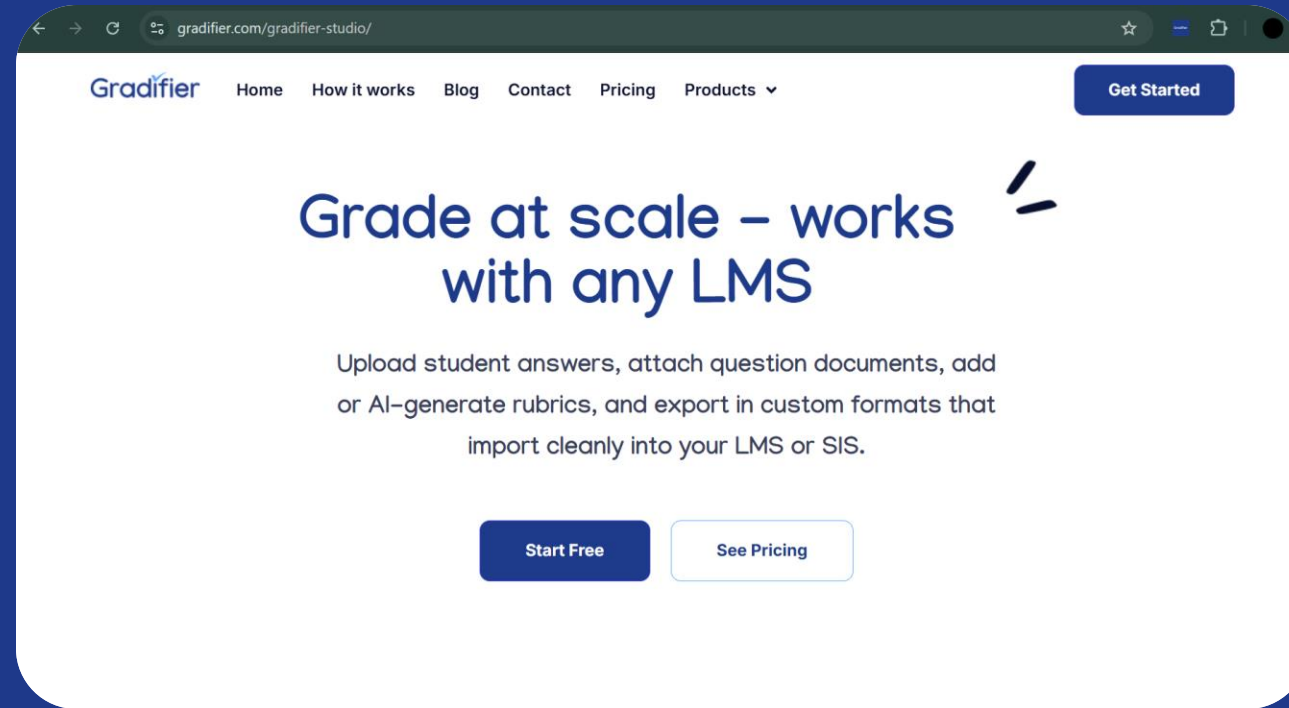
gradifier.com/gradifier-studio/

Gradifier Home How it works Blog Contact Pricing Products

Get Started

Grade at scale – works with any LMS

Upload student answers, attach question documents, add or AI-generate rubrics, and export in custom formats that import cleanly into your LMS or SIS.

Start Free

See Pricing